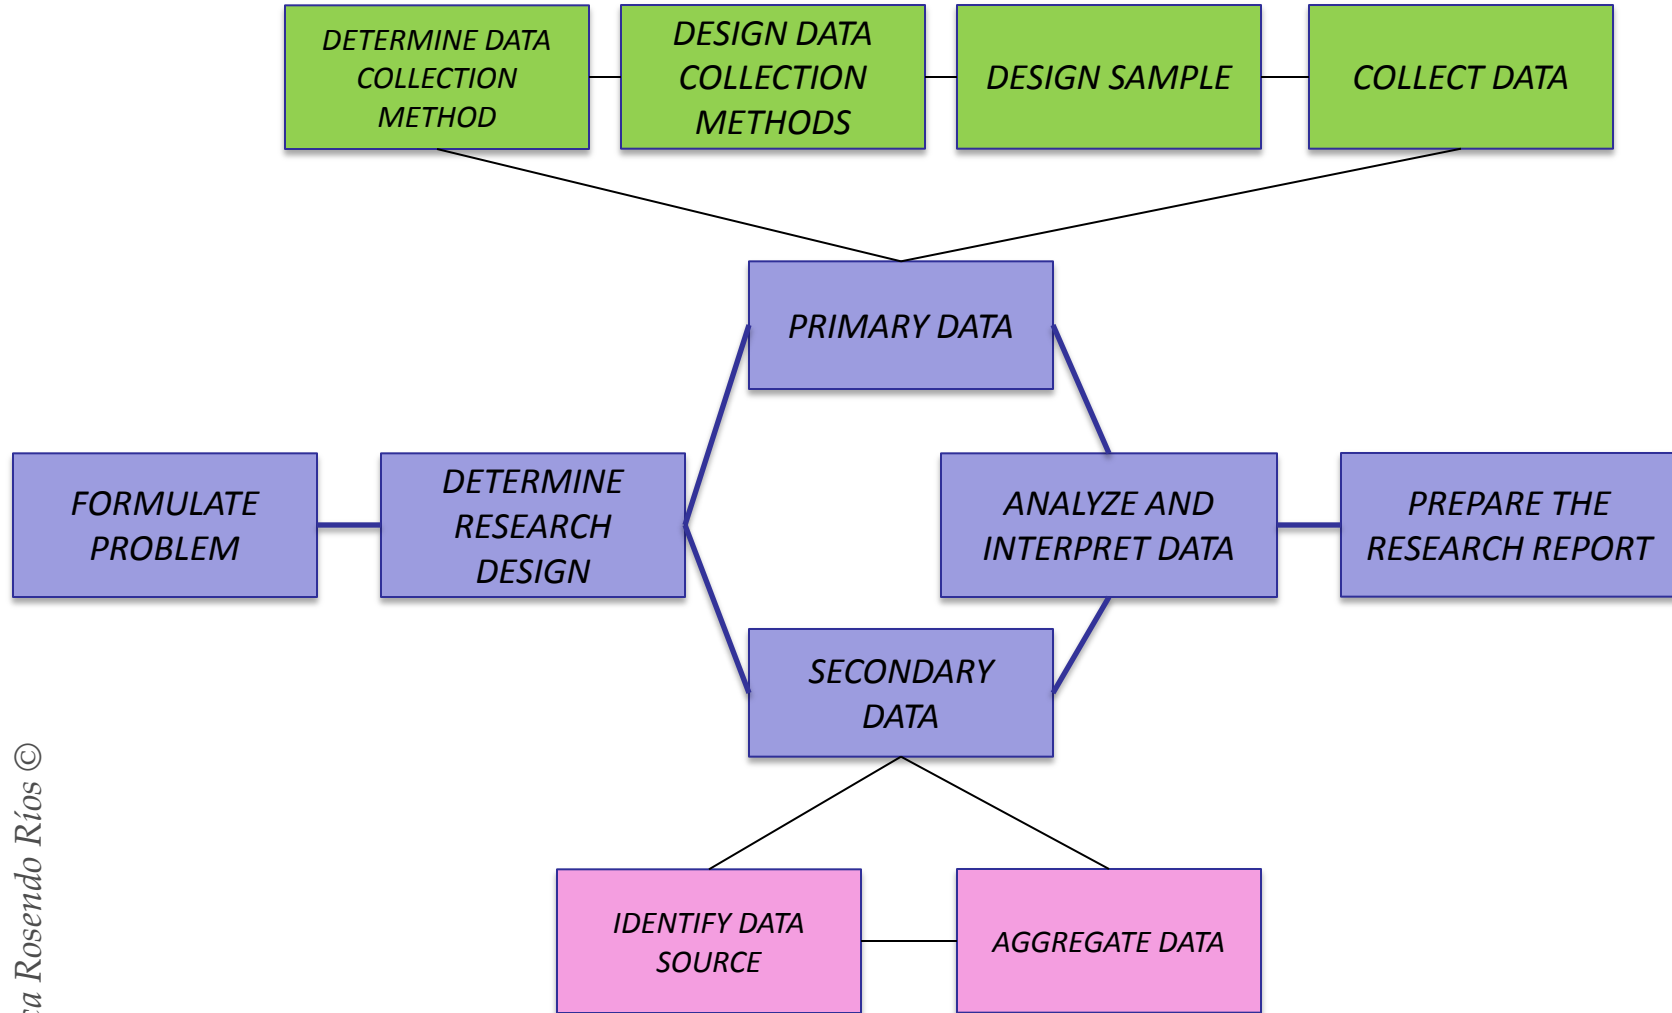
DETERMINE DATA COLLECTION METHOD

DESIGN DATA COLLECTION METHODS

DESIGN SAMPLE

COLLECT DATA

PRIMARY DATA

FORMULATE PROBLEM

DETERMINE RESEARCH DESIGN

ANALYZE AND INTERPRET DATA

PREPARE THE RESEARCH REPORT

SECONDARY DATA

IDENTIFY DATA SOURCE

AGGREGATE DATA

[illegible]a Rosendo Ríos ©